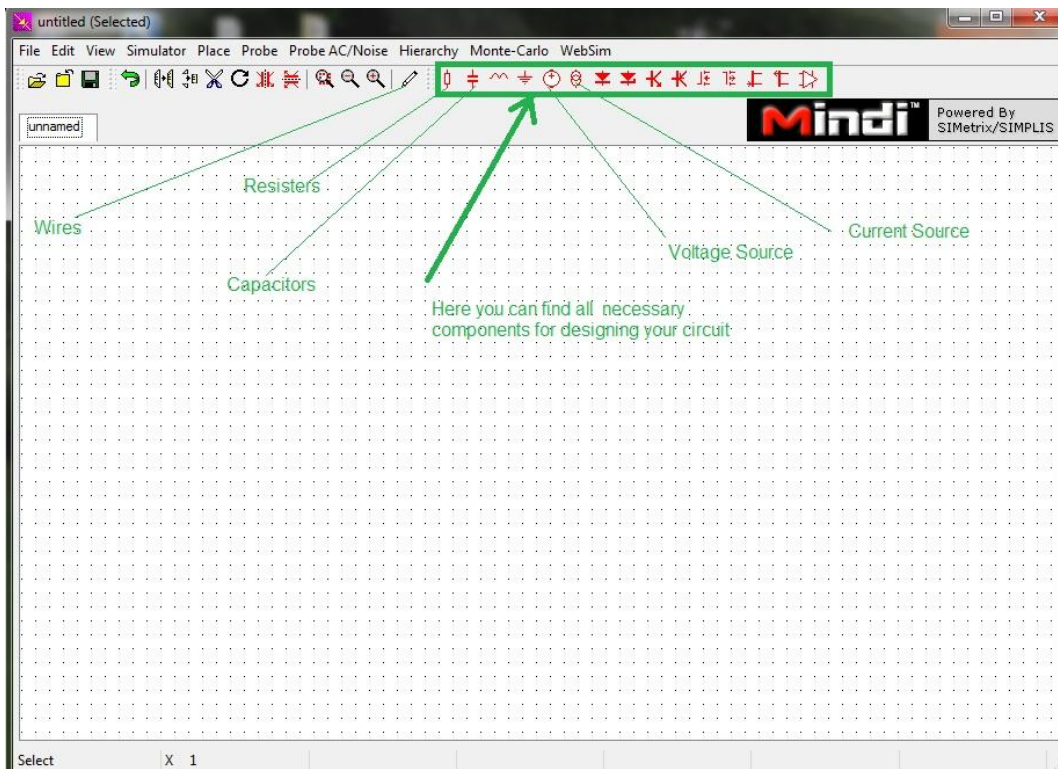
untitled (Selected)

File Edit View Simulator Place Probe Probe AC/Noise Hierarchy Monte-Carlo WebSim

unnamed

Mindi™ Powered By SIMetrix/SIMPLIS

Resisters

Wires

Capacitors

Voltage Source

Current Source

Here you can find all necessary components for designing your circuit

Select X 1